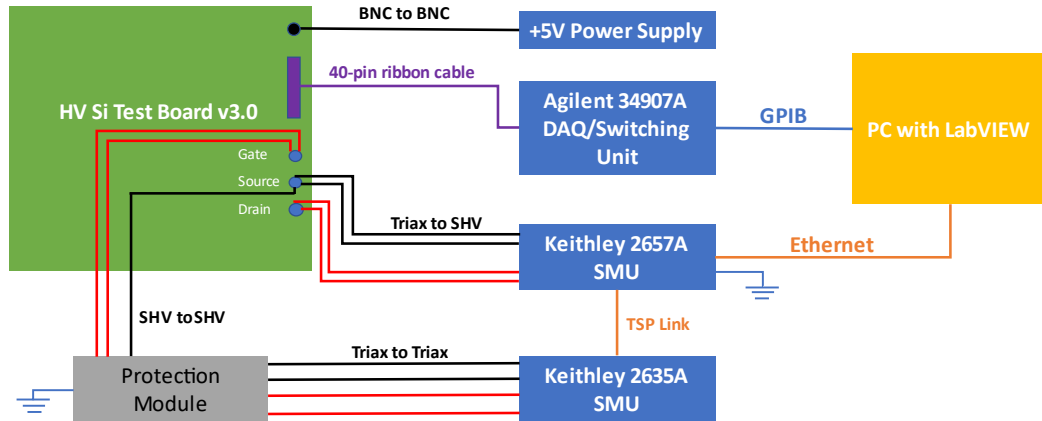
BNC to BNC

+5V Power Supply

40-pin ribbon cable

HV Si Test Board v3.0

Agilent 34907A DAQ/Switching Unit

GPIB

PC with LabVIEW

Gate

Source

Drain

Triax to SHV

Keithley 2657A SMU

Ethernet

SHV toSHV

TSP Link

Triax to Triax

Protection Module

Keithley 2635A SMU